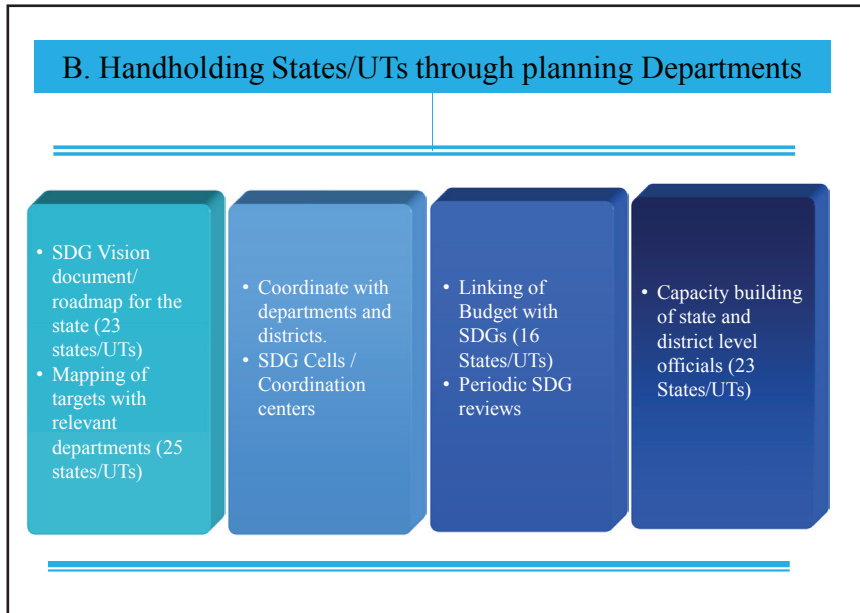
B. Handholding States/UTs through planning Departments

• SDG Vision document/ roadmap for the state (23 states/UTs)
• Mapping of targets with relevant departments (25 states/UTs)

• Coordinate with departments and districts.
• SDG Cells / Coordination centers

• Linking of Budget with SDGs (16 States/UTs)
• Periodic SDG reviews

• Capacity building of state and district level officials (23 States/UTs)